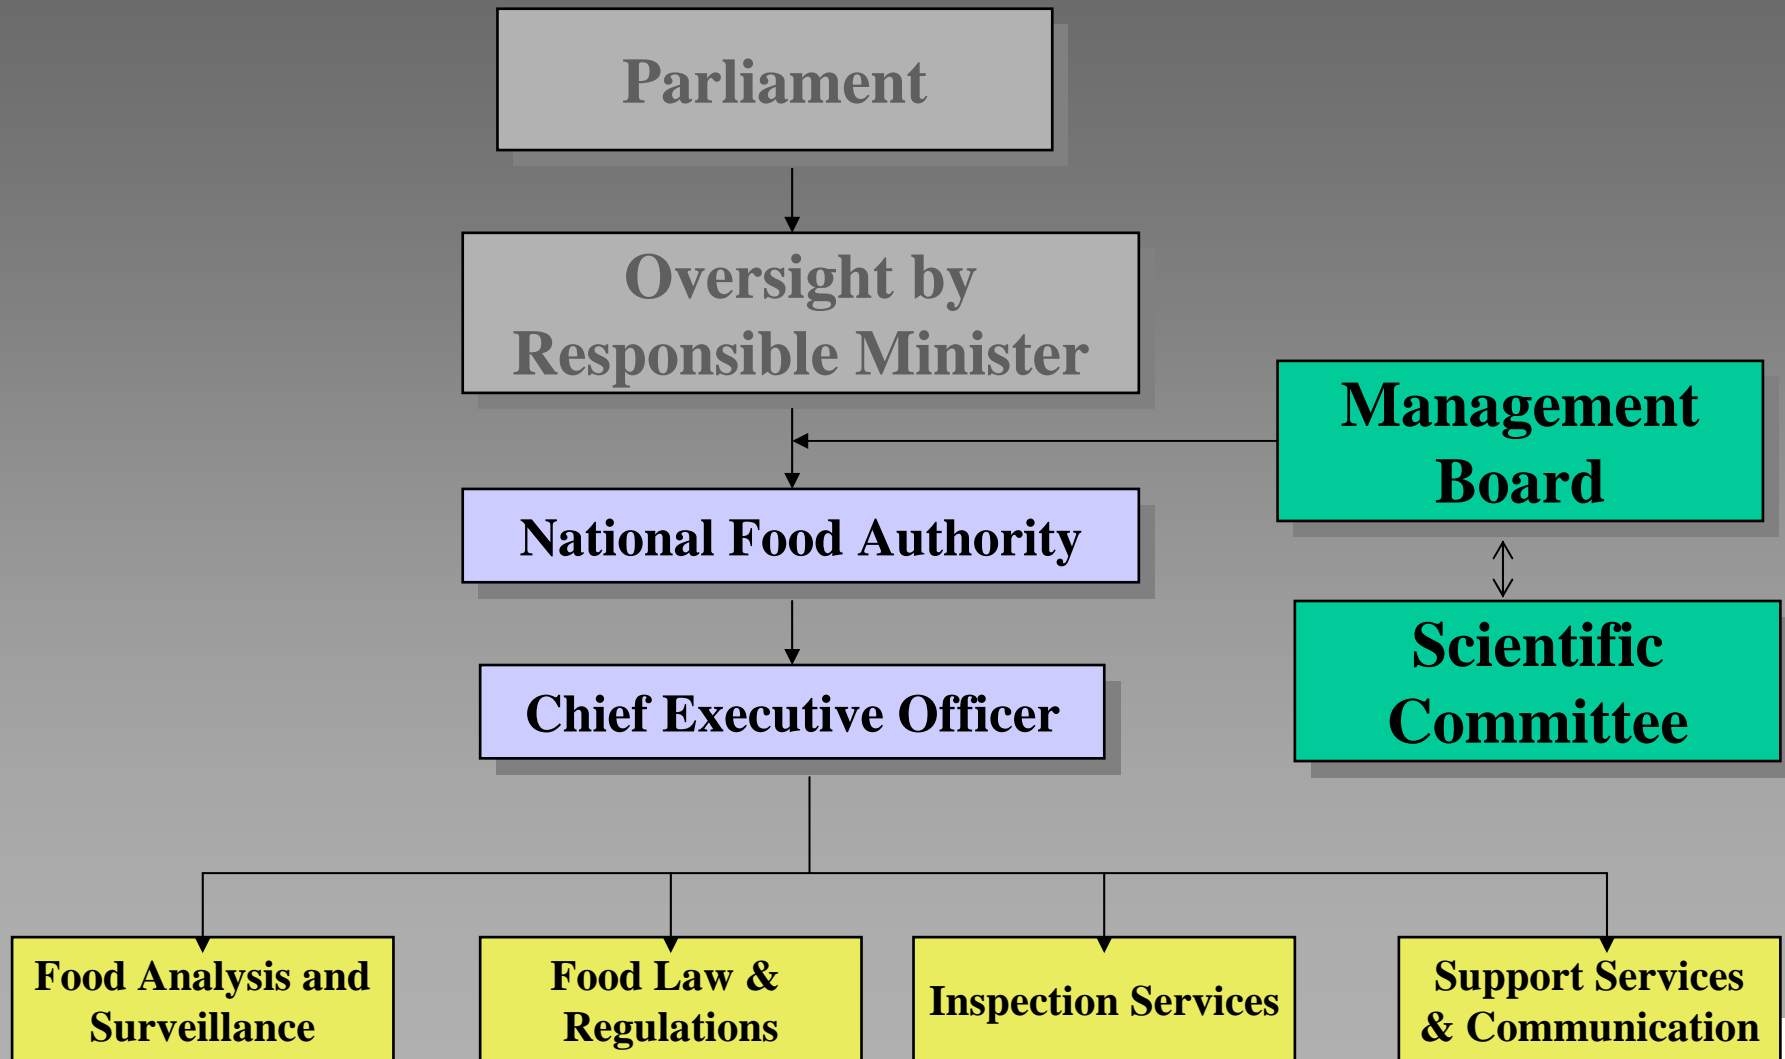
Parliament

Oversight by Responsible Minister

Management Board

National Food Authority

Scientific Committee

Chief Executive Officer

Food Analysis and Surveillance

Food Law & Regulations

Inspection Services

Support Services & Communication